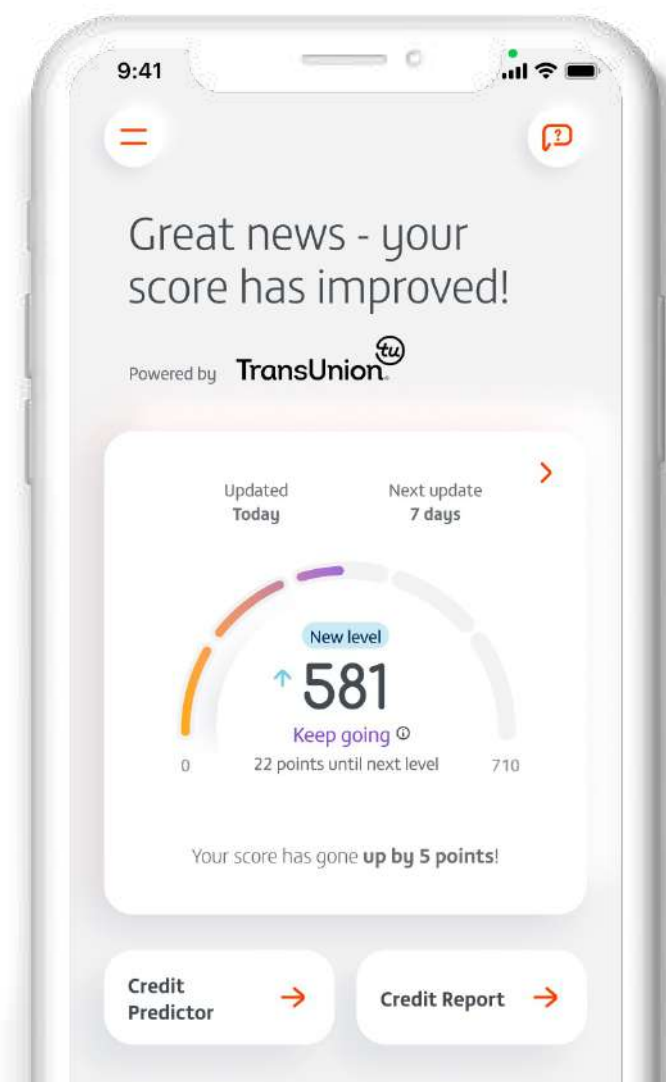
9:41

Great news - your score has improved!

Powered by TransUnion tu

Updated
Today

Next update
7 days

New level
581
Keep going
0
22 points until next level
710

Your score has gone **up by 5 points**!

Credit Predictor

Credit Report